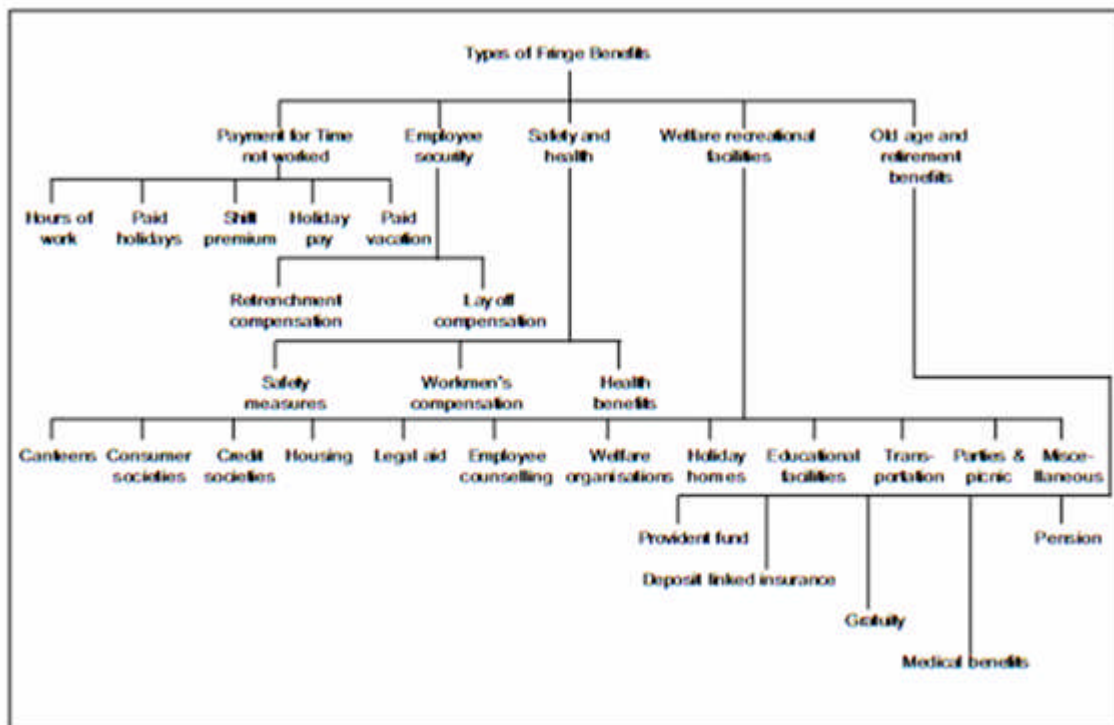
Types of Fringe Benefits

Payment for Time not worked

Employee security

Safety and health

Welfare recreational facilities

Old age and retirement benefits

Hours of work

Paid holidays

Shift premium

Holiday pay

Paid vacation

Retrenchment compensation

Lay off compensation

Safety measures

Workmen's compensation

Health benefits

Canteens

Consumer societies

Credit societies

Housing

Legal aid

Employee counselling

Welfare organisations

Holiday homes

Educational facilities

Transportation

Parties & picnic

Miscellaneous

Provident fund

Deposit linked insurance

Gratuity

Medical benefits

Pension